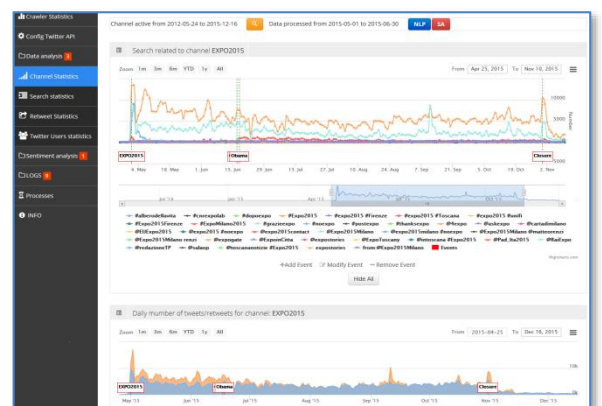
Crawler Statistics
Config Twitter API
Data analysis 2
Channel Statistics
Search statistics
Retweet Statistics
Twitter Users statistics
Sentiment analysis 1
LOGS 0
Processes
INFO

Channel active from 2012-05-24 to 2015-12-16
Data processed from 2015-05-01 to 2015-06-30
NLP
SA

Search related to channel EXPO2015

Zoom 1m 3m 6m YTD 1y All
From Apr 25, 2015 To Nov 10, 2015

EXPO2015
Obama
Closure

4. May 18. May 1. Jun 15. Jun 29. Jun 13. Jul 27. Jul 10. Aug 24. Aug 7. Sep 21. Sep 5. Oct 19. Oct 2. Nov

Jul '14 Jan '15 Jul '15

#alberodellavita #cnrexpolab #doquexpo #Expo2015 #expo2015 #Firenze #expo2015 #Toscana #expo2015 #unifi #Expo2015Firenze #ExpoMilano2015 #graziexpo #noexpo #postexpo #thanksexpo #Wexpo #askexpo #cartadimilano #EUExpo2015 #expo2015 #noexpo #Expo2015contact #Expo2015Milano #expo2015milano #noexpo #Expo2015Milano #matteorenzi #Expo2015Milano renzi #expogate #ExpoinCitta #expostories #ExpoTuscany #ioincanna Expo2015 #Pad_Ita2015 #RaiExpo #redazioneTP #salexp #toscanamotizie #Expo2015 expostories from #Expo2015Milano Events

Highcharts.com

Add Event Modify Event Remove Event
Hide All

Daily number of tweets/retweets for channel: EXPO2015

Zoom 1m 3m 6m YTD 1y All
From 2015-04-25 To Dec 16, 2015

EXPO2015
Obama
Closure

May '15 Jun '15 Jul '15 Aug '15 Sep '15 Oct '15 Nov '15 Dec '15